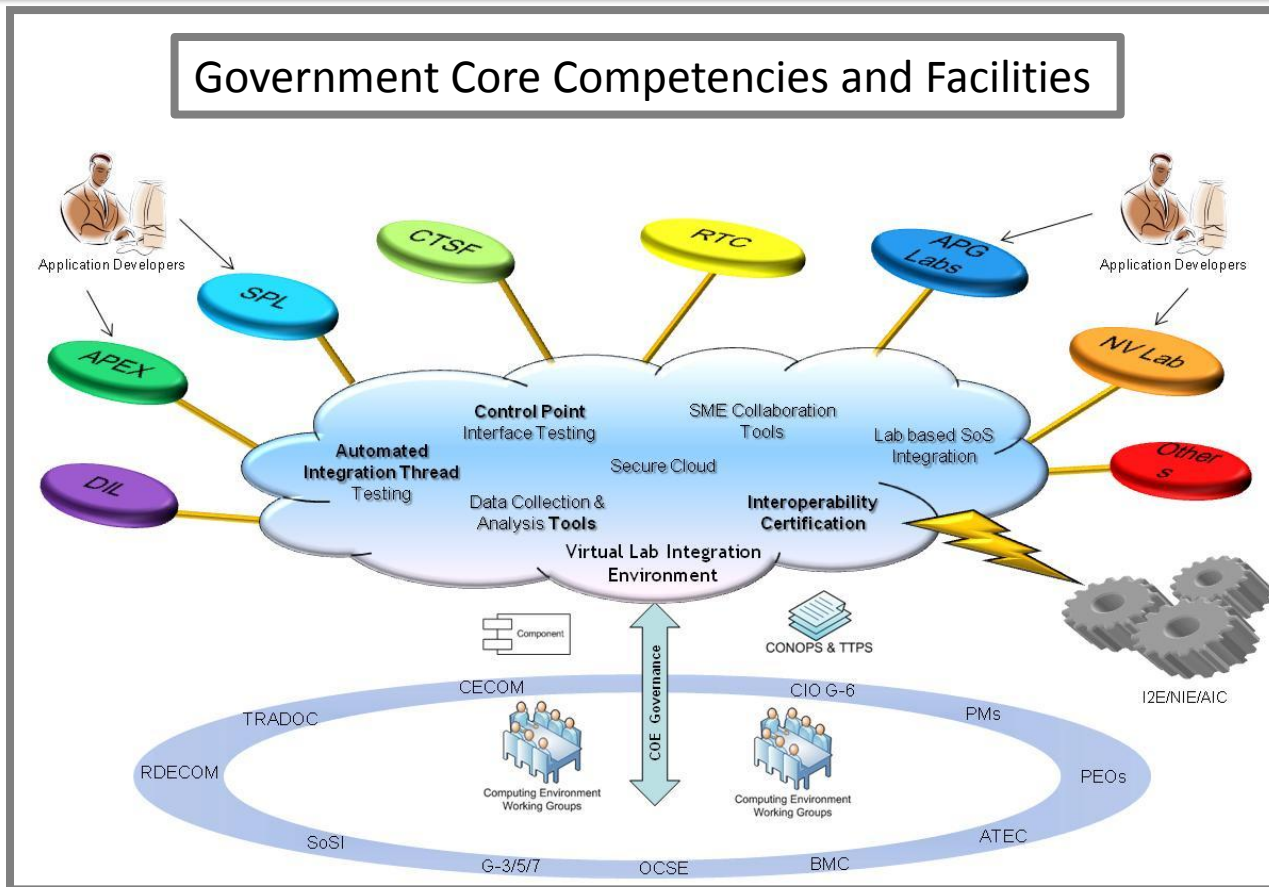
Government Core Competencies and Facilities

Application Developers

Application Developers

SPL

CTSF

RTC

APG Labs

NV Lab

Others

APEX

DIL

Control Point Interface Testing

SME Collaboration Tools

Lab based SoS Integration

Automated Integration Thread Testing

Secure Cloud

Data Collection & Analysis Tools

Interoperability Certification

Virtual Lab Integration Environment

Component

CONOPS & TTPS

I2E/NIE/AIC

COE Governance

CECOM

CIO G-6

TRADOC

PMs

RDECOM

PEOs

Computing Environment Working Groups

Computing Environment Working Groups

SoSI

ATEC

G-3/5/7

OCSE

BMC